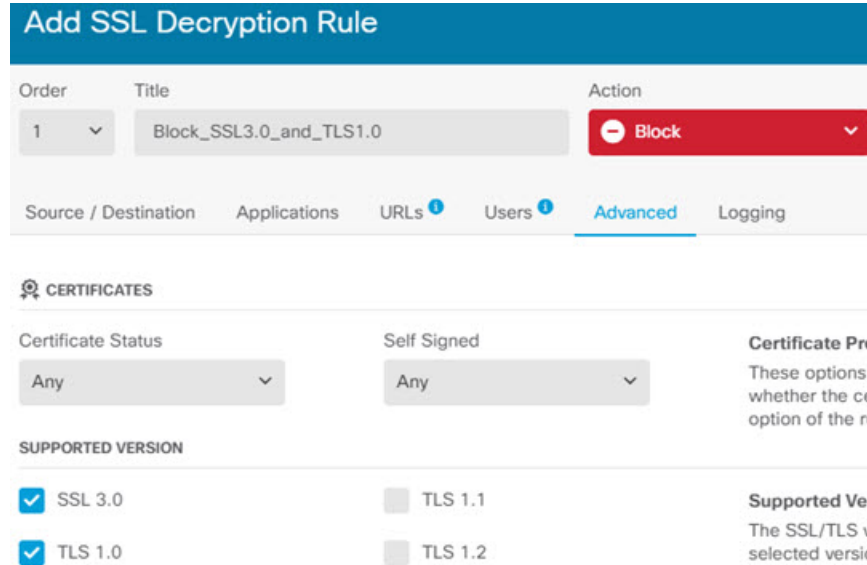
Add SSL Decryption Rule

Order
1

Title
Block_SSL3.0_and_TLS1.0

Action
Block

Source / Destination Applications URLs Users Advanced Logging

CERTIFICATES

Certificate Status
Any

Self Signed
Any

Certificate Pr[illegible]
These options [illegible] whether the c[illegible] option of the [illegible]

SUPPORTED VERSION

SSL 3.0
TLS 1.0
TLS 1.1
TLS 1.2

Supported Ve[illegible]
The SSL/TLS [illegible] selected versi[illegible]